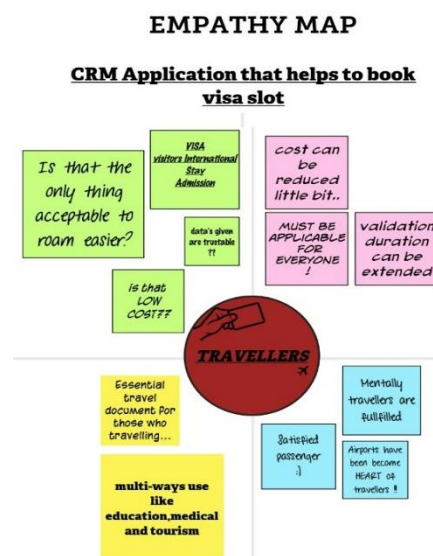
EMPATHY MAP

CRM Application that helps to book visa slot

Is that the only thing acceptable to roam easier?

VISA visitors International Stay Admission

data's given are trustable ??

is that LOW COST??

cost can be reduced little bit..

MUST BE APPLICABLE FOR EVERYONE !

validation duration can be extended

TRAVELLERS

Essential travel document for those who travelling...

multi-ways use like education,medical and tourism

Satisfied passenger :)

Mentally travellers are fulfilled

Airports have been become HEART of travelers !!